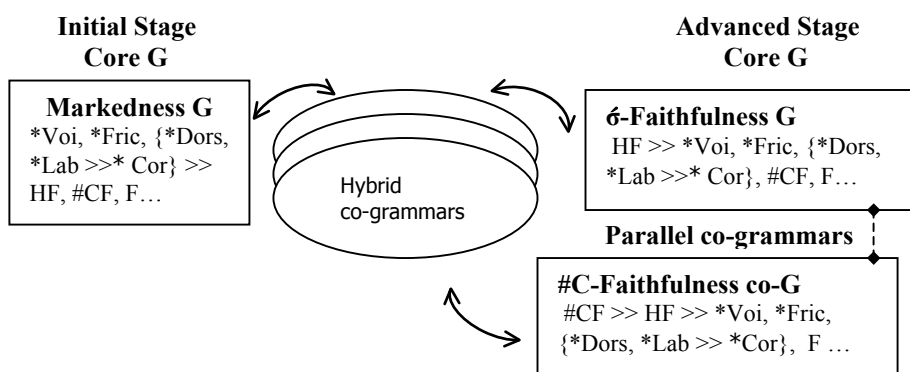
Initial Stage
Core G

Markedness G
*Voi, *Fric, {*Dors, *Lab >>* Cor} >> HF, #CF, F…

Hybrid
co-grammars

Advanced Stage
Core G

ó-Faithfulness G
HF >> *Voi, *Fric, {*Dors, *Lab >>* Cor}, #CF, F…

Parallel co-grammars

#C-Faithfulness co-G
#CF >> HF >> *Voi, *Fric, {*Dors, *Lab >> *Cor}, F …